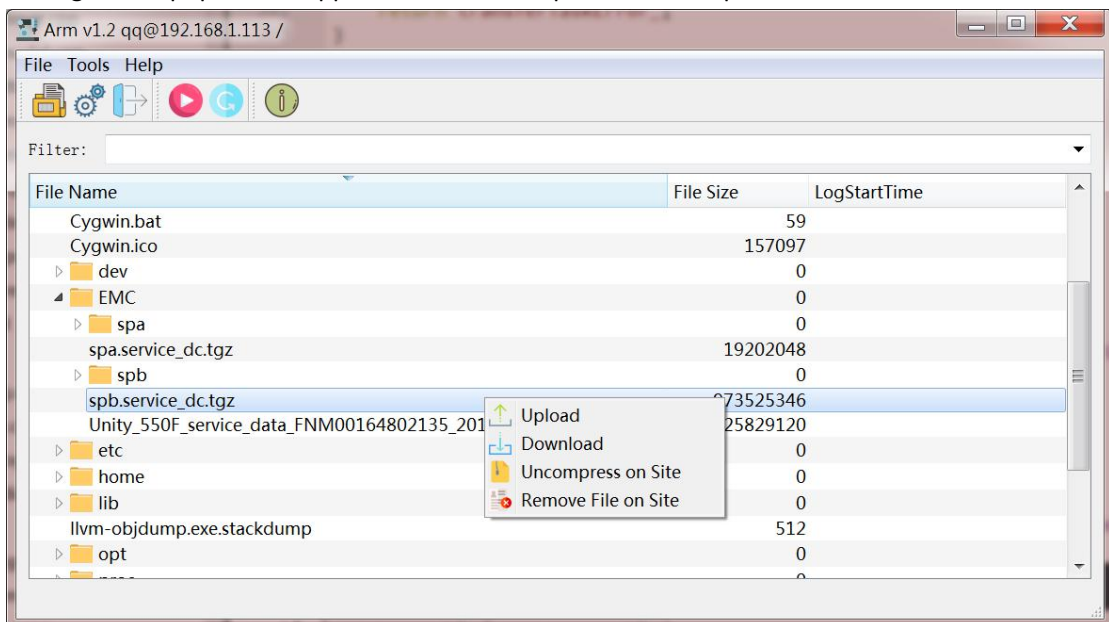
Arm v1.2 qq@192.168.1.113 /

File Tools Help

Filter:

| File Name | File Size | LogStartTime |
|---|---|---|
| Cygwin.bat | 59 | |
| Cygwin.ico | 157097 | |
| dev | 0 | |
| EMC | 0 | |
| spa | 0 | |
| spa.service_dc.tgz | 19202048 | |
| spb | 0 | |
| spb.service_dc.tgz | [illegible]73525346 | |
| Unity_550F_service_data_FNM00164802135_201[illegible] | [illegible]25829120 | |
| etc | 0 | |
| home | 0 | |
| lib | 0 | |
| llvm-objdump.exe.stackdump | 512 | |
| opt | 0 | |

Upload
Download
Uncompress on Site
Remove File on Site